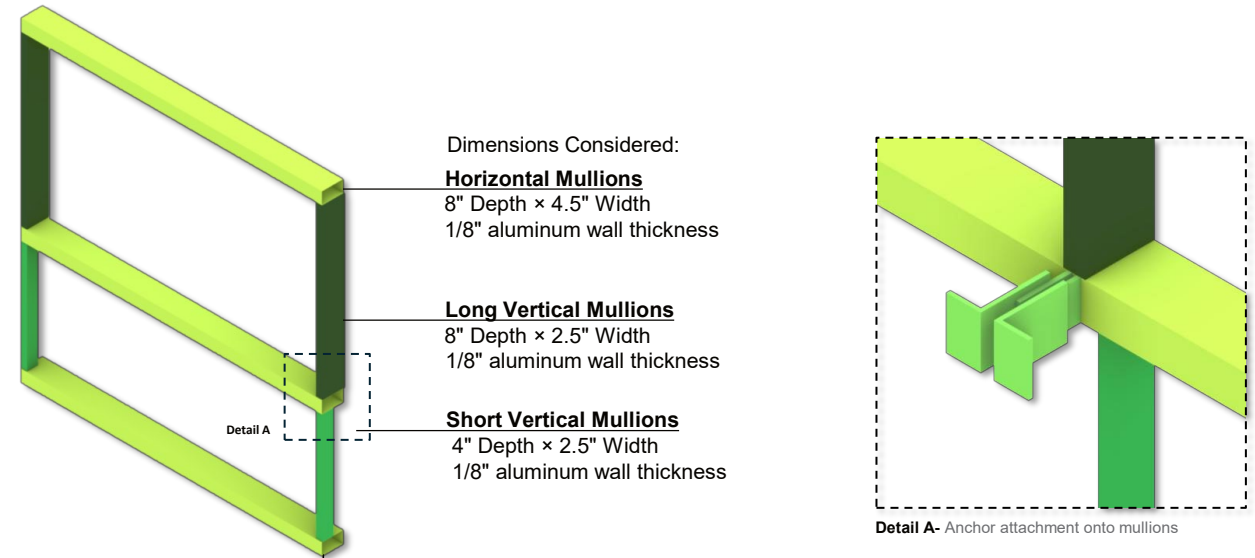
Dimensions Considered:

Horizontal Mullions
8" Depth × 4.5" Width
1/8" aluminum wall thickness

Long Vertical Mullions
8" Depth × 2.5" Width
1/8" aluminum wall thickness

Detail A

Short Vertical Mullions
4" Depth × 2.5" Width
1/8" aluminum wall thickness

Detail A- Anchor attachment onto mullions